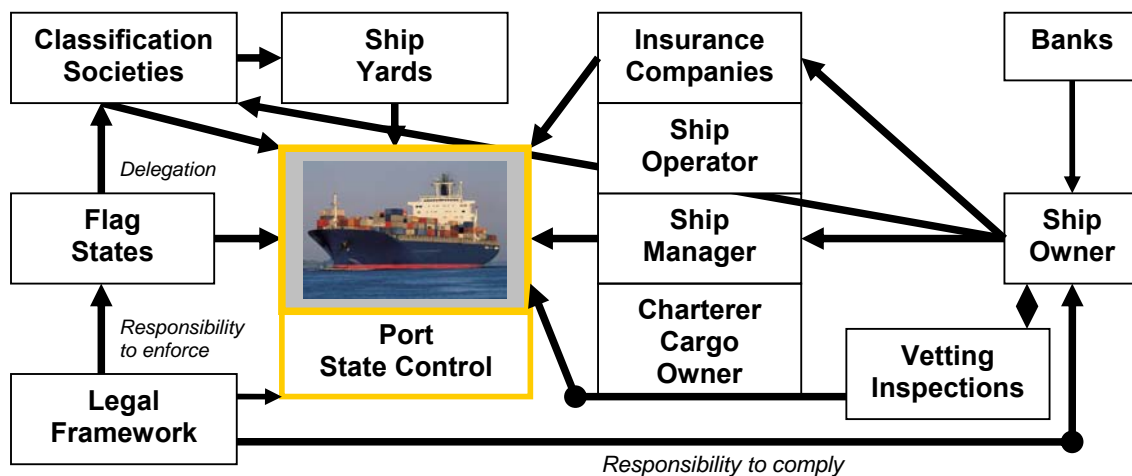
Classification Societies

Ship Yards

Insurance Companies

Banks

Ship Operator

Delegation

Flag States

Ship Manager

Ship Owner

Charterer Cargo Owner

Responsibility to enforce

Port State Control

Vetting Inspections

Legal Framework

Responsibility to comply